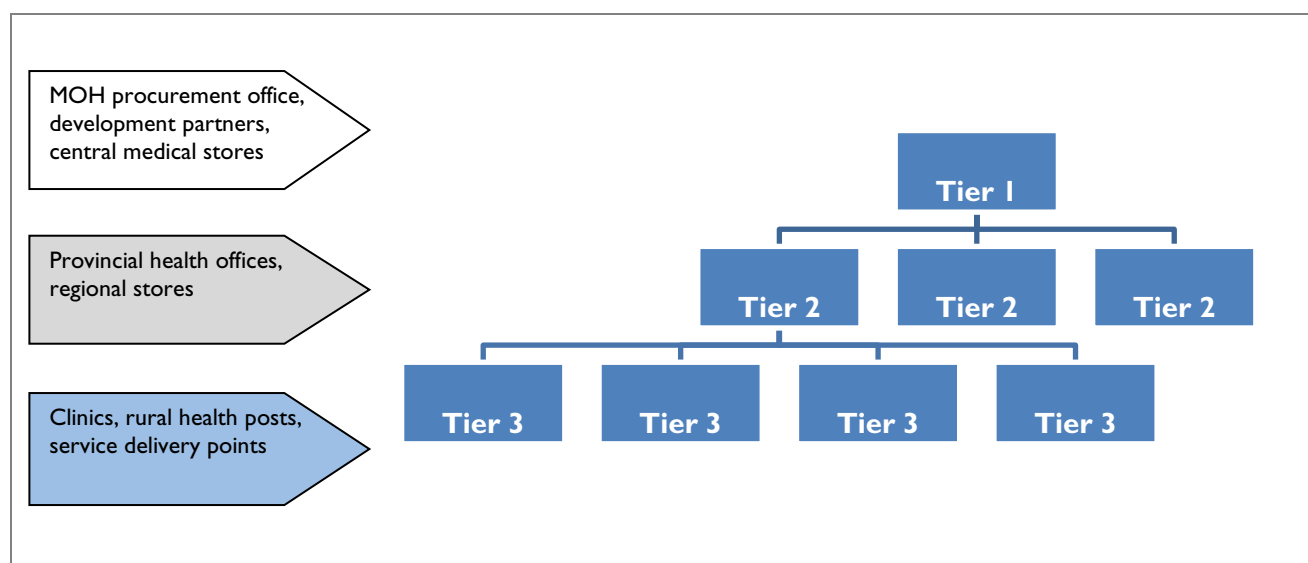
MOH procurement office, development partners, central medical stores

Provincial health offices, regional stores

Clinics, rural health posts, service delivery points

Tier 1

Tier 2

Tier 2

Tier 2

Tier 3

Tier 3

Tier 3

Tier 3